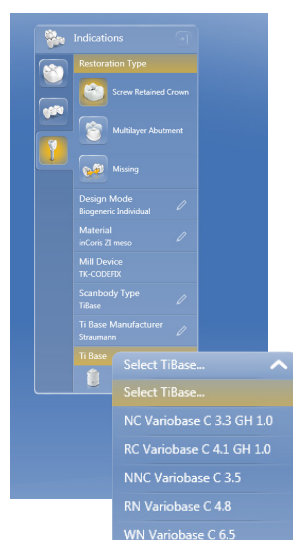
Indications

Restoration Type

Screw Retained Crown

Multilayer Abutment

Missing

Design Mode
Biogeneric Individual

Material
inCoris ZI meso

Mill Device
TK-CODEFIX

Scanbody Type
TiBase

Ti Base Manufacturer
Straumann

Ti Base

Select TiBase...

Select TiBase...

NC Variobase C 3.3 GH 1.0

RC Variobase C 4.1 GH 1.0

NNC Variobase C 3.5

RN Variobase C 4.8

WN Variobase C 6.5